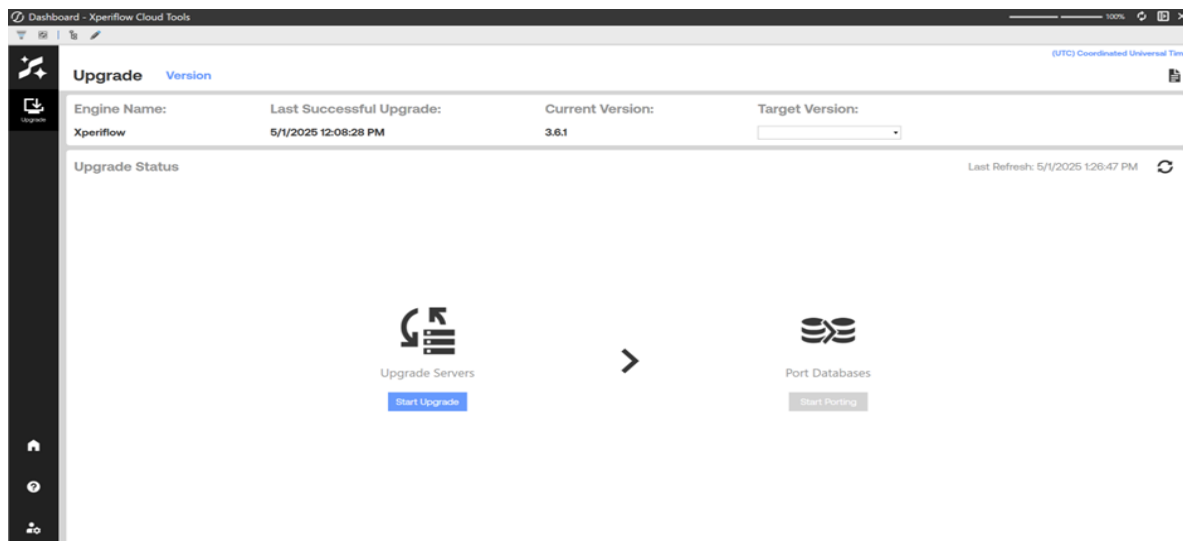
Dashboard - Xperiflow Cloud Tools

100%

Upgrade

(UTC) Coordinated Universal Tim

Upgrade Version

| Engine Name: | Last Successful Upgrade: | Current Version: | Target Version: |
|---|---|---|---|
| Xperiflow | 5/1/2025 12:08:28 PM | 3.6.1 | |

Upgrade Status

Last Refresh: 5/1/2025 1:26:47 PM

Upgrade Servers

Start Upgrade

Port Databases

Start Porting